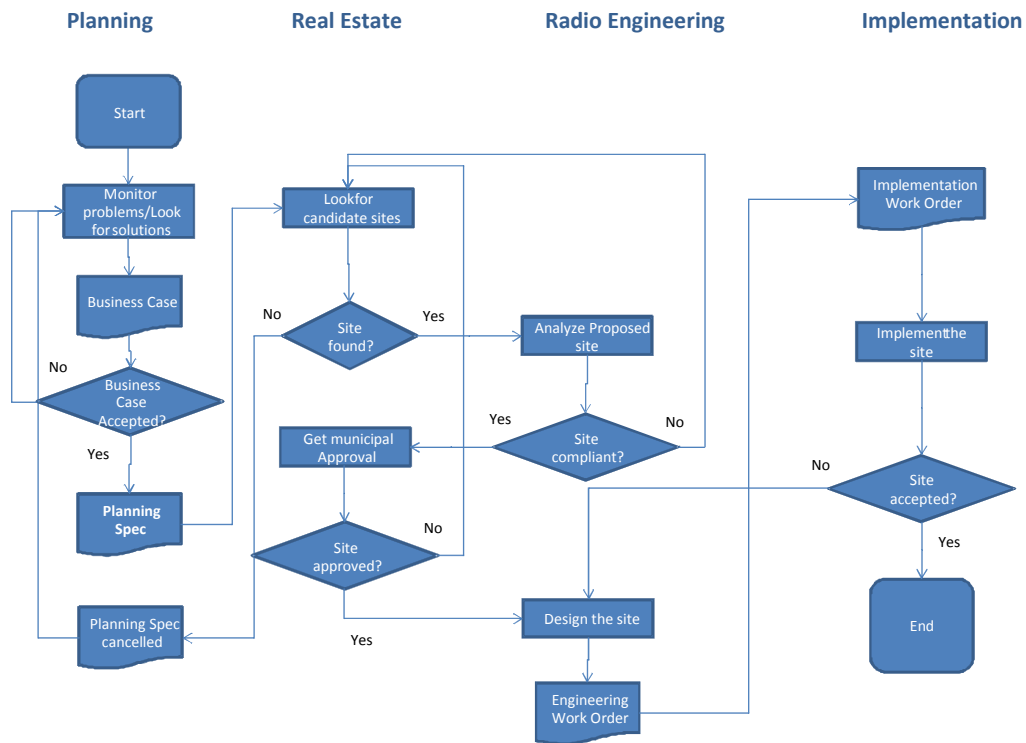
Planning

Real Estate

Radio Engineering

Implementation

Start

Monitor problems/Look for solutions

Business Case

No

Business Case Accepted?

Yes

Planning Spec

Planning Spec cancelled

Lookfor candidate sites

No

Site found?

Yes

Get municipal Approval

Site approved?

No

Yes

Analyze Proposed site

Yes

Site compliant?

No

Design the site

Engineering Work Order

Implementation Work Order

Implementthe site

No

Site accepted?

Yes

End